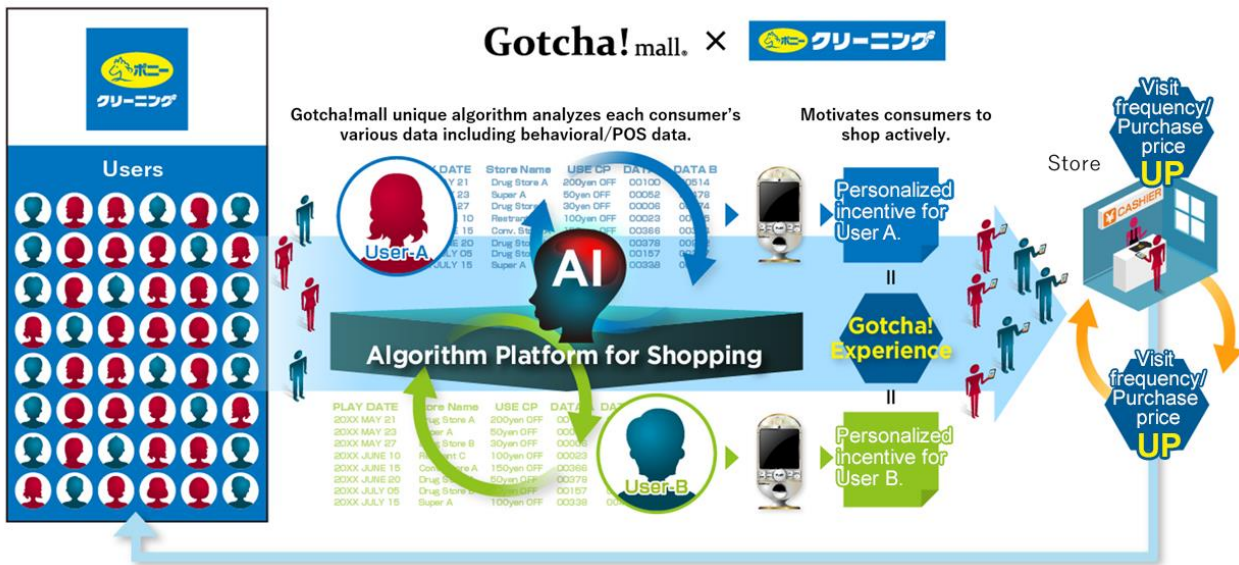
Gotcha!mall. × ポニー クリーニング

ポニー クリーニング

Users

Gotcha!mall unique algorithm analyzes each consumer's various data including behavioral/POS data.

Motivates consumers to shop actively.

| PLAY DATE | Store Name | USE CP | DATA A | DATA B |
|---|---|---|---|---|
| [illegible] 21 | Drug Store A | 200yen OFF | 00100 | 00514 |
| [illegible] 23 | Super A | 50yen OFF | 00052 | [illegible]78 |
| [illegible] 27 | Drug Store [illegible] | 30yen OFF | 00006 | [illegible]74 |
| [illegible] 10 | Restran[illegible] | 100yen OFF | 00023 | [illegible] |
| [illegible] 15 | Conv. Sto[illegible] | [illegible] | 00366 | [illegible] |
| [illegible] 20 | Drug Sto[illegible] | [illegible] | 00378 | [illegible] |
| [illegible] JULY 05 | Drug Sto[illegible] | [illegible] | 00157 | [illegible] |
| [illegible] JULY 15 | Super A | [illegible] | 00338 | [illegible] |

User-A

AI

Algorithm Platform for Shopping

| PLAY DATE | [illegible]ore Name | USE CP | DATA A | DATA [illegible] |
|---|---|---|---|---|
| 20XX MAY 21 | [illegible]ug Store A | 200yen OFF | 00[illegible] | |
| 20XX MAY 23 | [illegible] A | 50yen OFF | 00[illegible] | |
| 20XX MAY 27 | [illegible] Store B | 30yen OFF | 0000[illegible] | |
| 20XX JUNE 10 | R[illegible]t C | 100yen OFF | 00023 | |
| 20XX JUNE 15 | Conv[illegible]e A | 150yen OFF | 00366 | |
| 20XX JUNE 20 | Drug S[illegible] | 5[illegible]yen OFF | 00378 | |
| 20XX JULY 05 | Drug Store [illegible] | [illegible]yen OFF | 00157 | |
| 20XX JULY 15 | Super A | 100yen OFF | 00338 | 0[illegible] |

User-B

Personalized incentive for User A.

II

Gotcha! Experience

II

Personalized incentive for User B.

Store

CASHIER

Visit frequency/ Purchase price UP

Visit frequency/ Purchase price UP